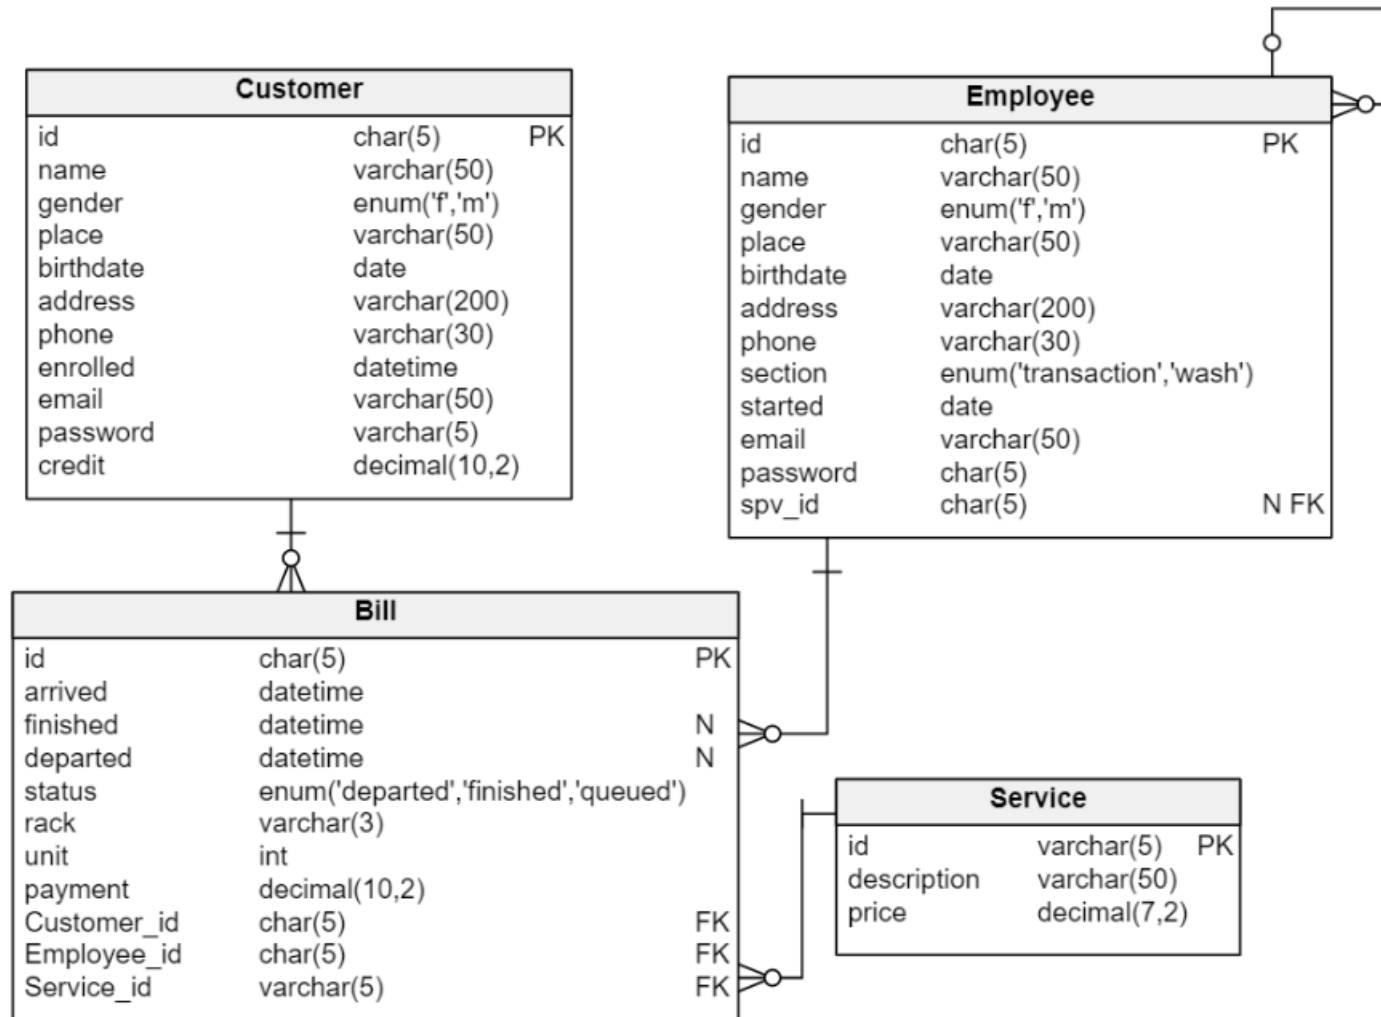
Customer

| id | char(5) | PK |
|---|---|---|
| name | varchar(50) | |
| gender | enum('f','m') | |
| place | varchar(50) | |
| birthdate | date | |
| address | varchar(200) | |
| phone | varchar(30) | |
| enrolled | datetime | |
| email | varchar(50) | |
| password | varchar(5) | |
| credit | decimal(10,2) | |

Employee

| id | char(5) | PK |
|---|---|---|
| name | varchar(50) | |
| gender | enum('f','m') | |
| place | varchar(50) | |
| birthdate | date | |
| address | varchar(200) | |
| phone | varchar(30) | |
| section | enum('transaction','wash') | |
| started | date | |
| email | varchar(50) | |
| password | char(5) | |
| spv_id | char(5) | N FK |

Bill

| id | char(5) | PK |
|---|---|---|
| arrived | datetime | |
| finished | datetime | N |
| departed | datetime | N |
| status | enum('departed','finished','queued') | |
| rack | varchar(3) | |
| unit | int | |
| payment | decimal(10,2) | |
| Customer_id | char(5) | FK |
| Employee_id | char(5) | FK |
| Service_id | varchar(5) | FK |

Service

| id | varchar(5) | PK |
|---|---|---|
| description | varchar(50) | |
| price | decimal(7,2) | |